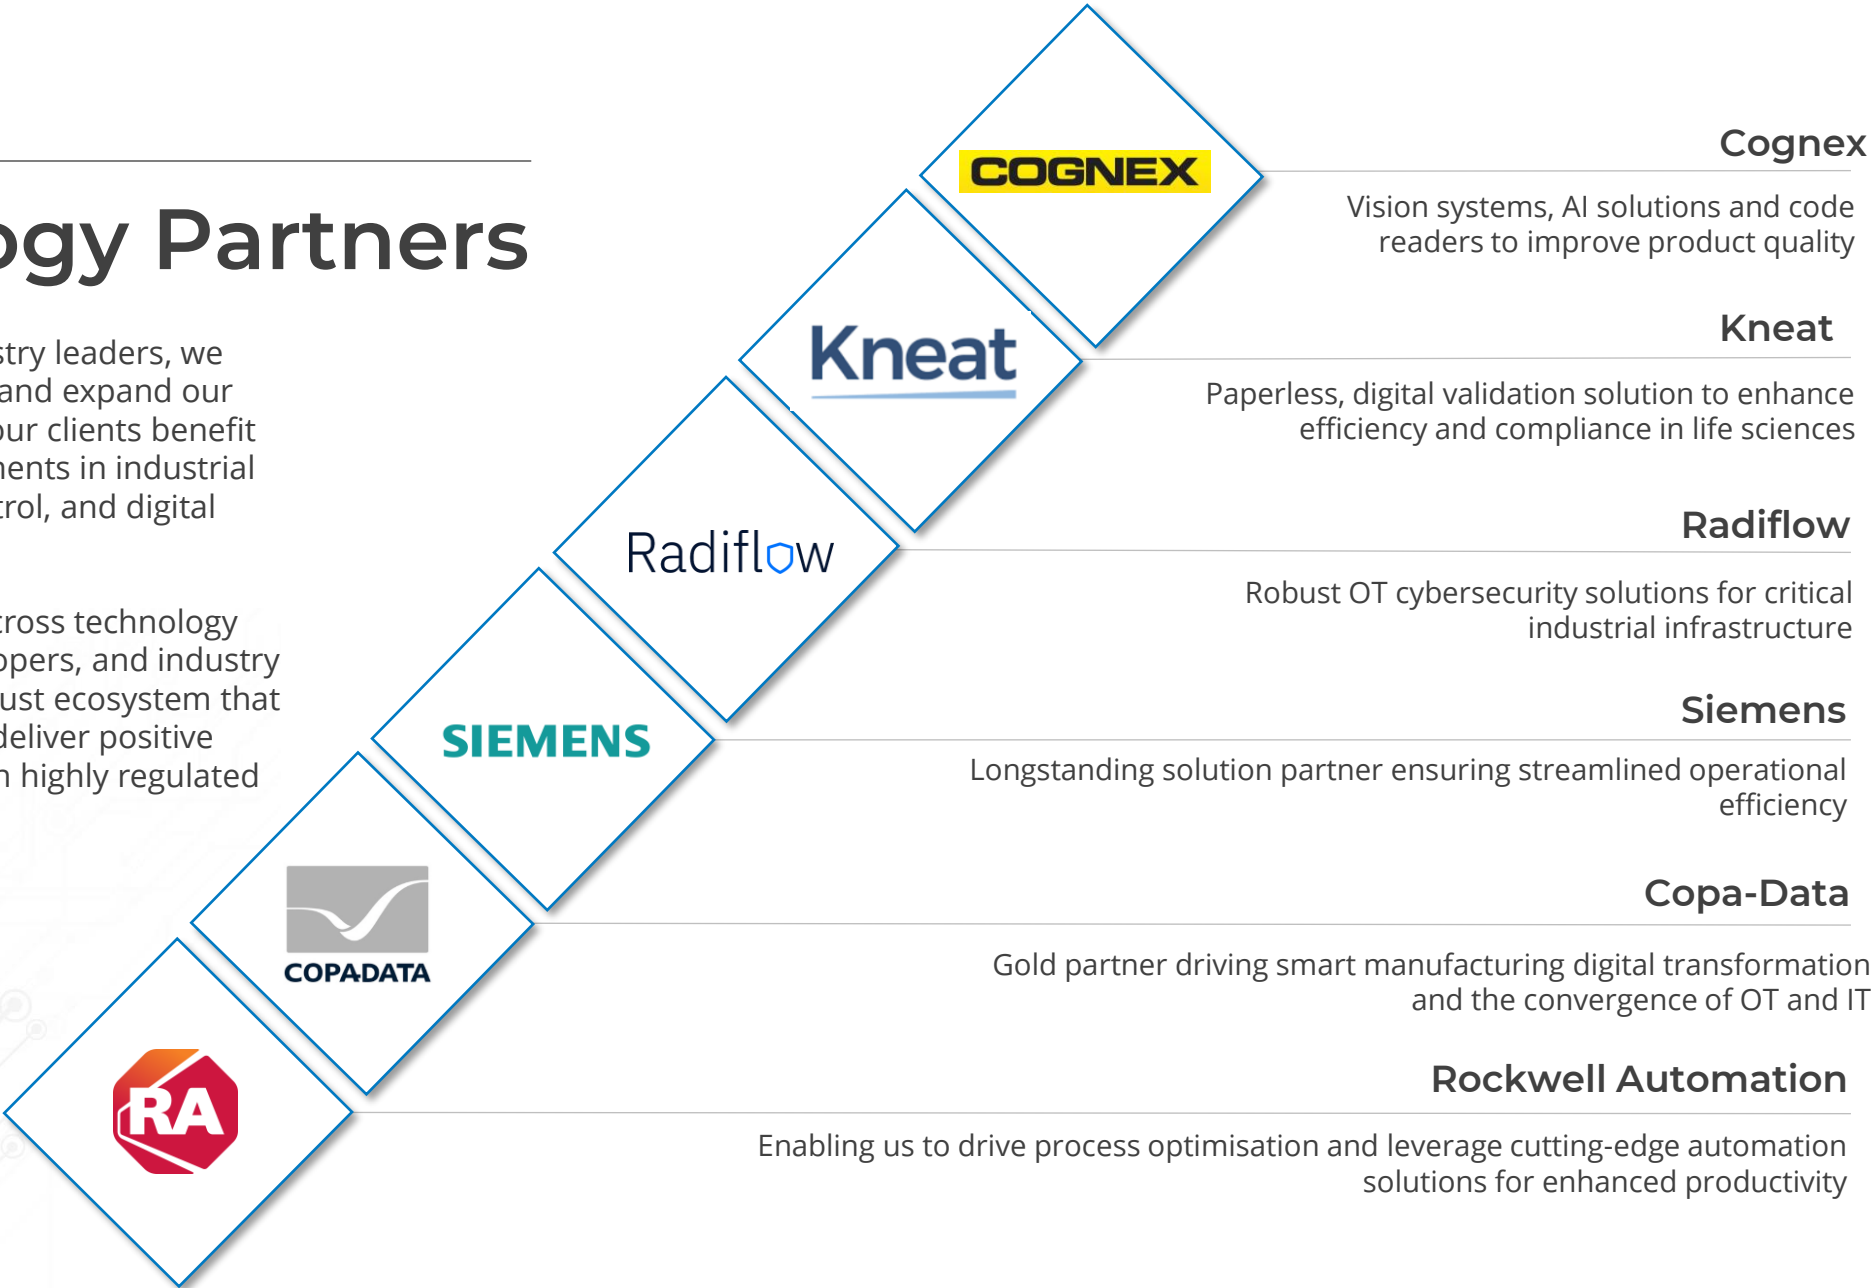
ogy Partners

stry leaders, we and expand our our clients benefit nents in industrial trol, and digital

cross technology opers, and industry ust ecosystem that deliver positive n highly regulated

COGNEX

Kneat

Radiflow

SIEMENS

COPADATA

RA

Cognex

Vision systems, AI solutions and code readers to improve product quality

Kneat

Paperless, digital validation solution to enhance efficiency and compliance in life sciences

Radiflow

Robust OT cybersecurity solutions for critical industrial infrastructure

Siemens

Longstanding solution partner ensuring streamlined operational efficiency

Copa-Data

Gold partner driving smart manufacturing digital transformation and the convergence of OT and IT

Rockwell Automation

Enabling us to drive process optimisation and leverage cutting-edge automation solutions for enhanced productivity